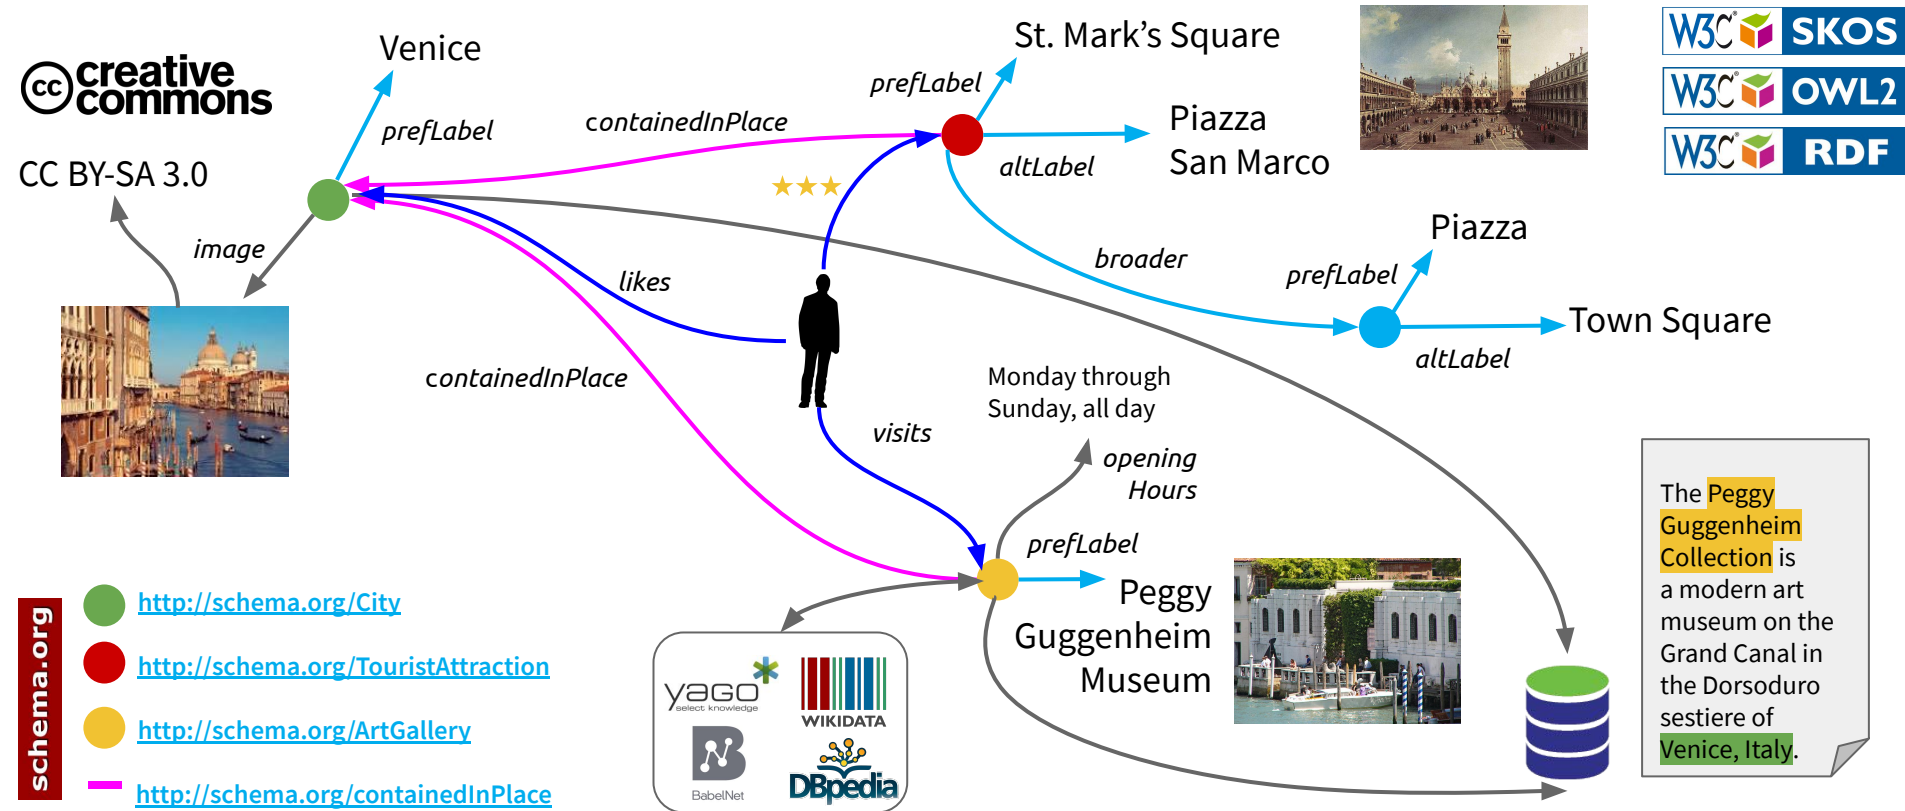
creative commons

CC BY-SA 3.0

Venice

prefLabel

image

containedInPlace

prefLabel

St. Mark's Square

altLabel

Piazza San Marco

W3C SKOS

W3C OWL2

W3C RDF

★★★

likes

broader

prefLabel

Piazza

Town Square

altLabel

containedInPlace

visits

Monday through Sunday, all day

opening Hours

prefLabel

Peggy Guggenheim Museum

The Peggy Guggenheim Collection is a modern art museum on the Grand Canal in the Dorsoduro sestiere of Venice, Italy.

schema.org

http://schema.org/City

http://schema.org/TouristAttraction

http://schema.org/ArtGallery

http://schema.org/containedInPlace

yago select knowledge

WIKIDATA

BabelNet

DBpedia